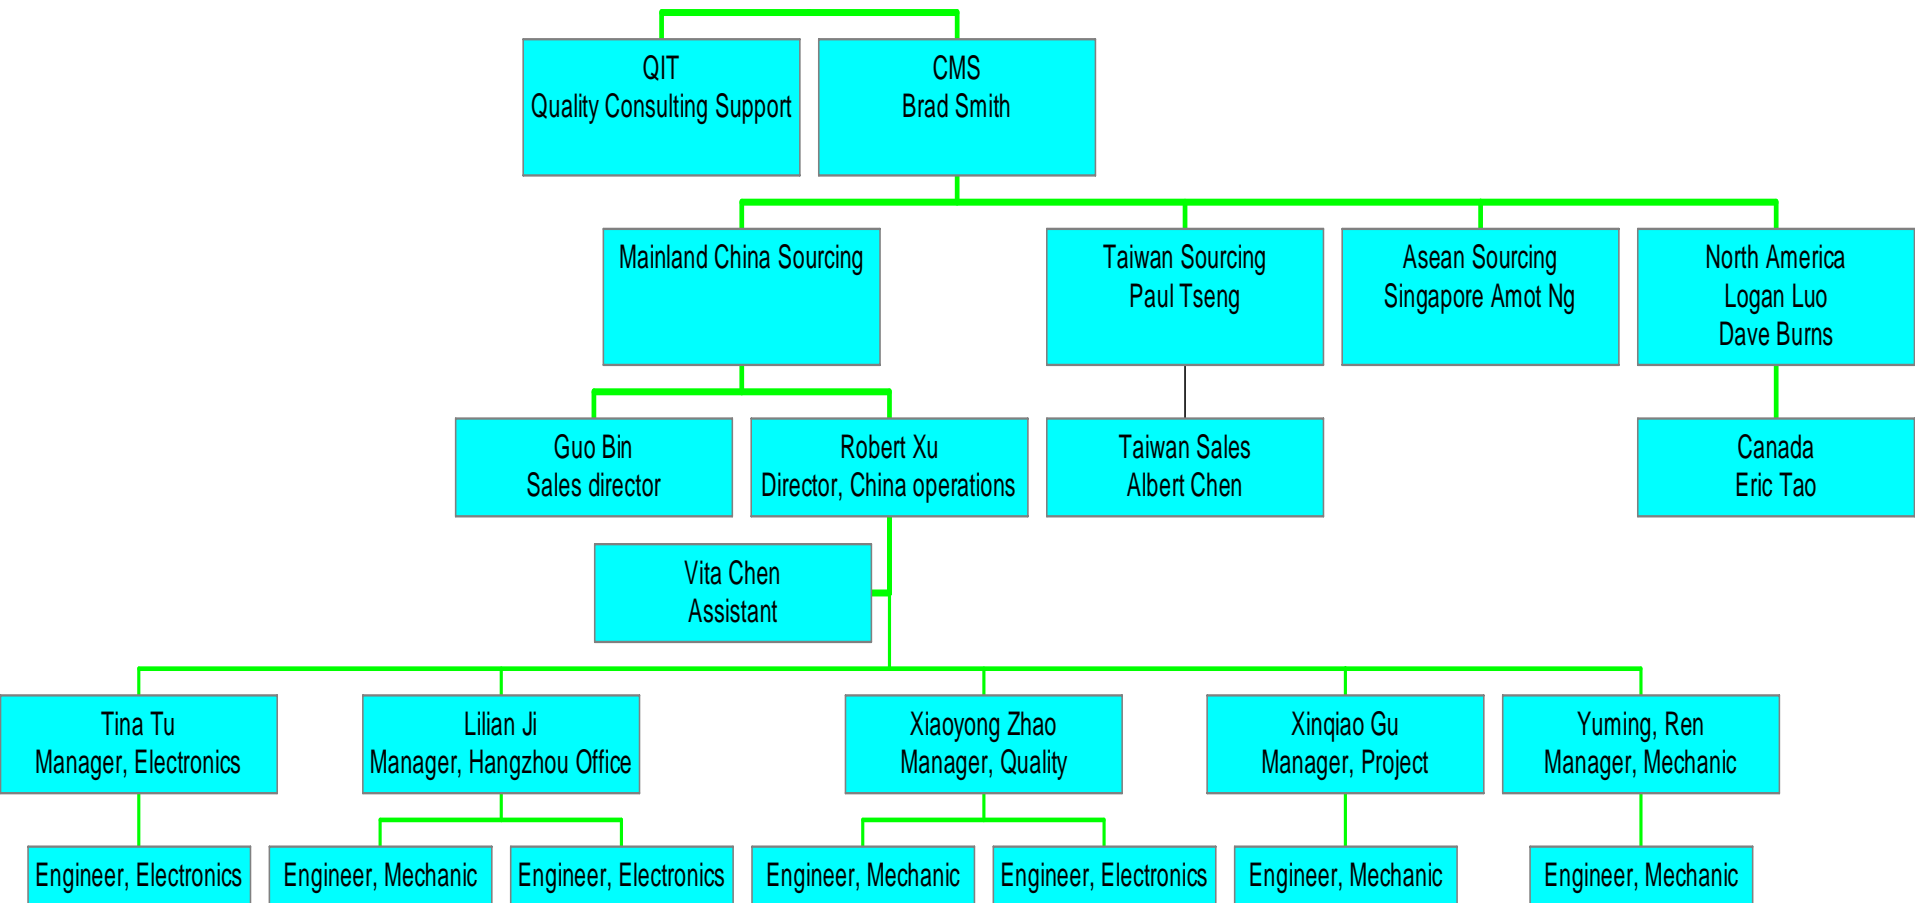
QIT
Quality Consulting Support

CMS
Brad Smith

Mainland China Sourcing

Taiwan Sourcing
Paul Tseng

Asean Sourcing
Singapore Amot Ng

North America
Logan Luo
Dave Burns

Guo Bin
Sales director

Robert Xu
Director, China operations

Taiwan Sales
Albert Chen

Canada
Eric Tao

Vita Chen
Assistant

Tina Tu
Manager, Electronics

Lilian Ji
Manager, Hangzhou Office

Xiaoyong Zhao
Manager, Quality

Xinqiao Gu
Manager, Project

Yuming, Ren
Manager, Mechanic

Engineer, Electronics

Engineer, Mechanic

Engineer, Electronics

Engineer, Mechanic

Engineer, Electronics

Engineer, Mechanic

Engineer, Mechanic